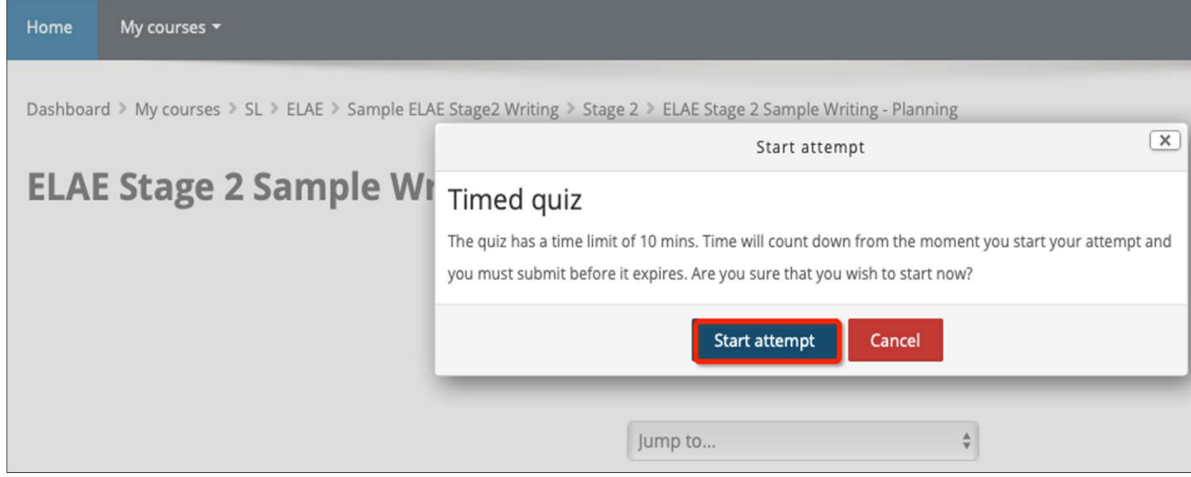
Home My courses ▾

Dashboard > My courses > SL > ELAE > Sample ELAE Stage2 Writing > Stage 2 > ELAE Stage 2 Sample Writing - Planning

ELAE Stage 2 Sample Wr

Start attempt

x

Timed quiz

The quiz has a time limit of 10 mins. Time will count down from the moment you start your attempt and you must submit before it expires. Are you sure that you wish to start now?

Start attempt Cancel

Jump to...